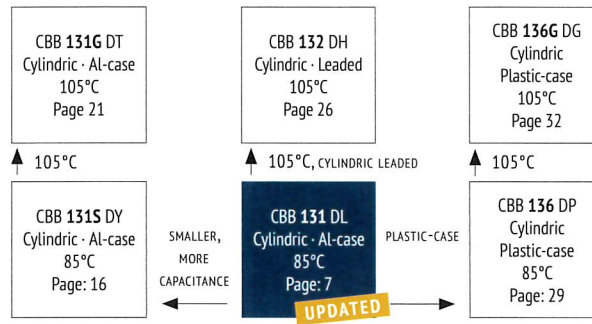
CBB **131G** DT
Cylindric · Al-case
105°C
Page 21

CBB **132** DH
Cylindric · Leaded
105°C
Page 26

CBB **136G** DG
Cylindric
Plastic-case
105°C
Page 32

105°C

105°C, CYLINDRIC LEADED

105°C

CBB **131S** DY
Cylindric · Al-case
85°C
Page: 16

SMALLER, MORE CAPACITANCE

CBB **131** DL
Cylindric · Al-case
85°C
Page: 7

UPDATED

PLASTIC-CASE

CBB **136** DP
Cylindric
Plastic-case
85°C
Page: 29